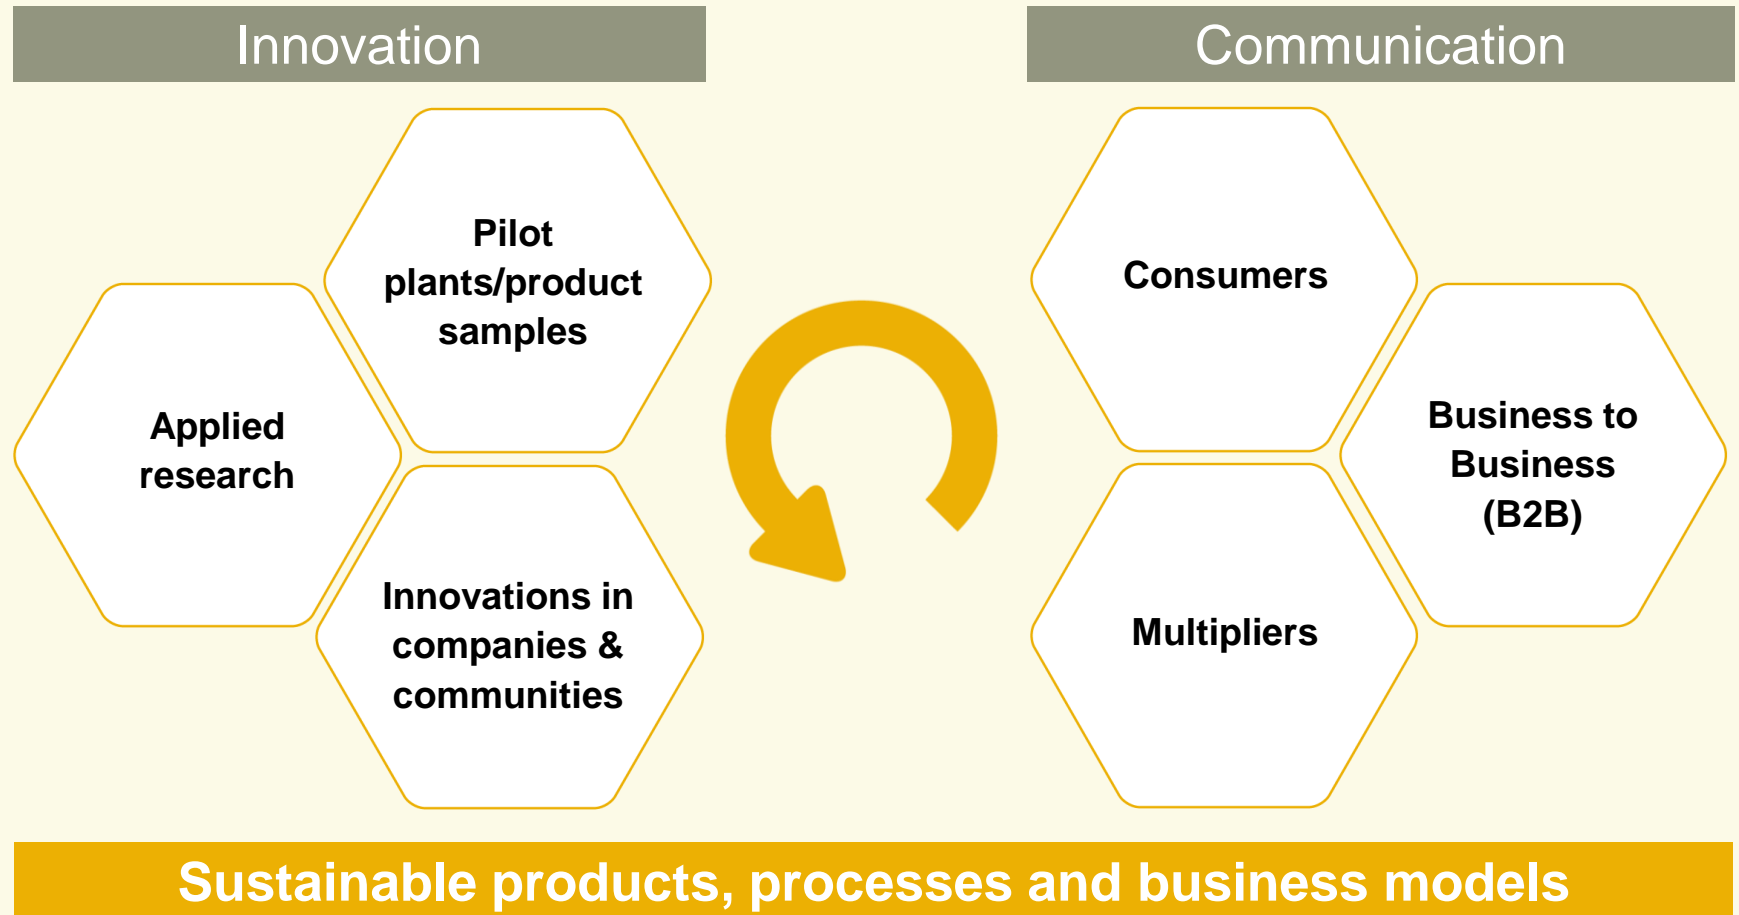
Innovation

Communication

Pilot plants/product samples

Applied research

Innovations in companies & communities

Consumers

Business to Business (B2B)

Multipliers

Sustainable products, processes and business models